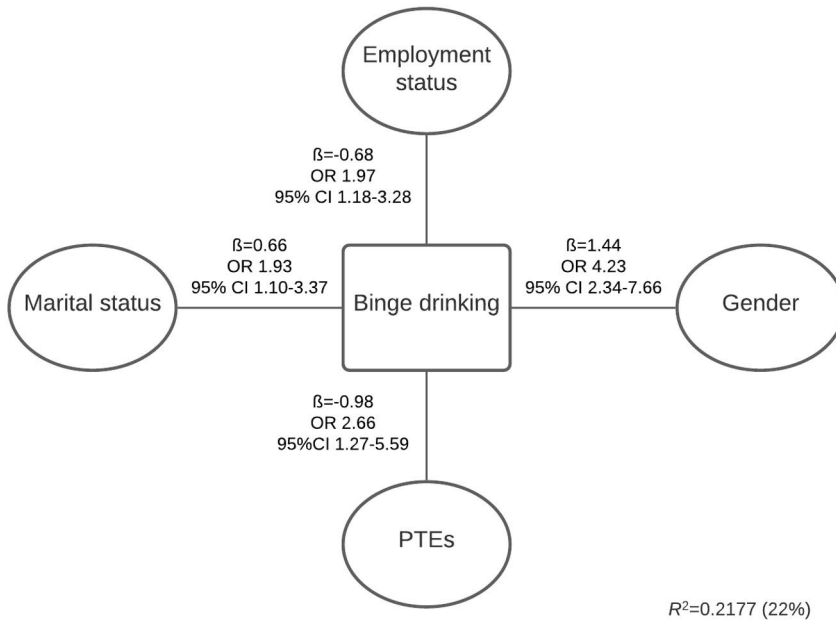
Employment status

ß=-0.68
OR 1.97
95% CI 1.18-3.28

ß=0.66
OR 1.93
95% CI 1.10-3.37

Marital status

Binge drinking

ß=1.44
OR 4.23
95% CI 2.34-7.66

Gender

ß=-0.98
OR 2.66
95%CI 1.27-5.59

PTEs

$R^2$=0.2177 (22%)